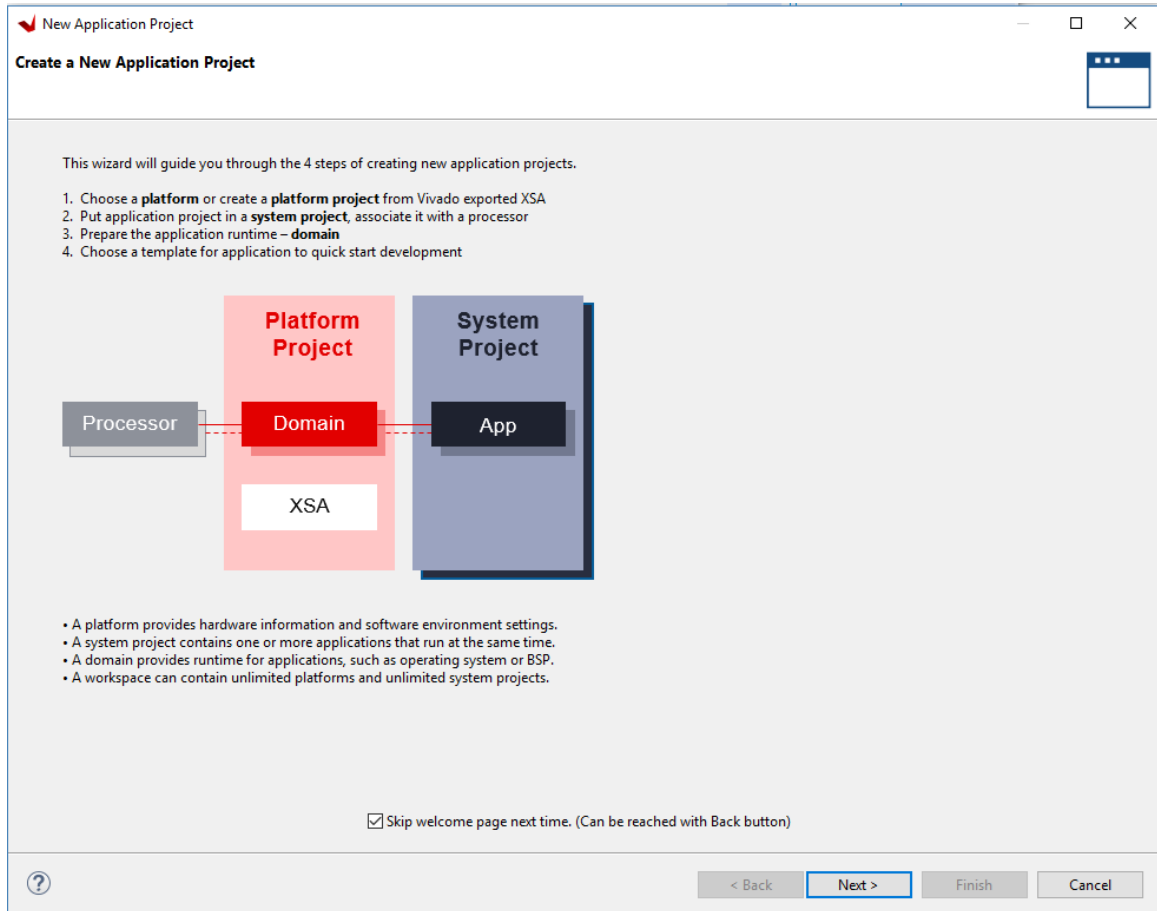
New Application Project

Create a New Application Project

This wizard will guide you through the 4 steps of creating new application projects.

1. Choose a **platform** or create a **platform project** from Vivado exported XSA
2. Put application project in a **system project**, associate it with a processor
3. Prepare the application runtime – **domain**
4. Choose a template for application to quick start development

Platform Project

System Project

Processor

Domain

App

XSA

• A platform provides hardware information and software environment settings.
• A system project contains one or more applications that run at the same time.
• A domain provides runtime for applications, such as operating system or BSP.
• A workspace can contain unlimited platforms and unlimited system projects.

☑ Skip welcome page next time. (Can be reached with Back button)

?

< Back

Next >

Finish

Cancel